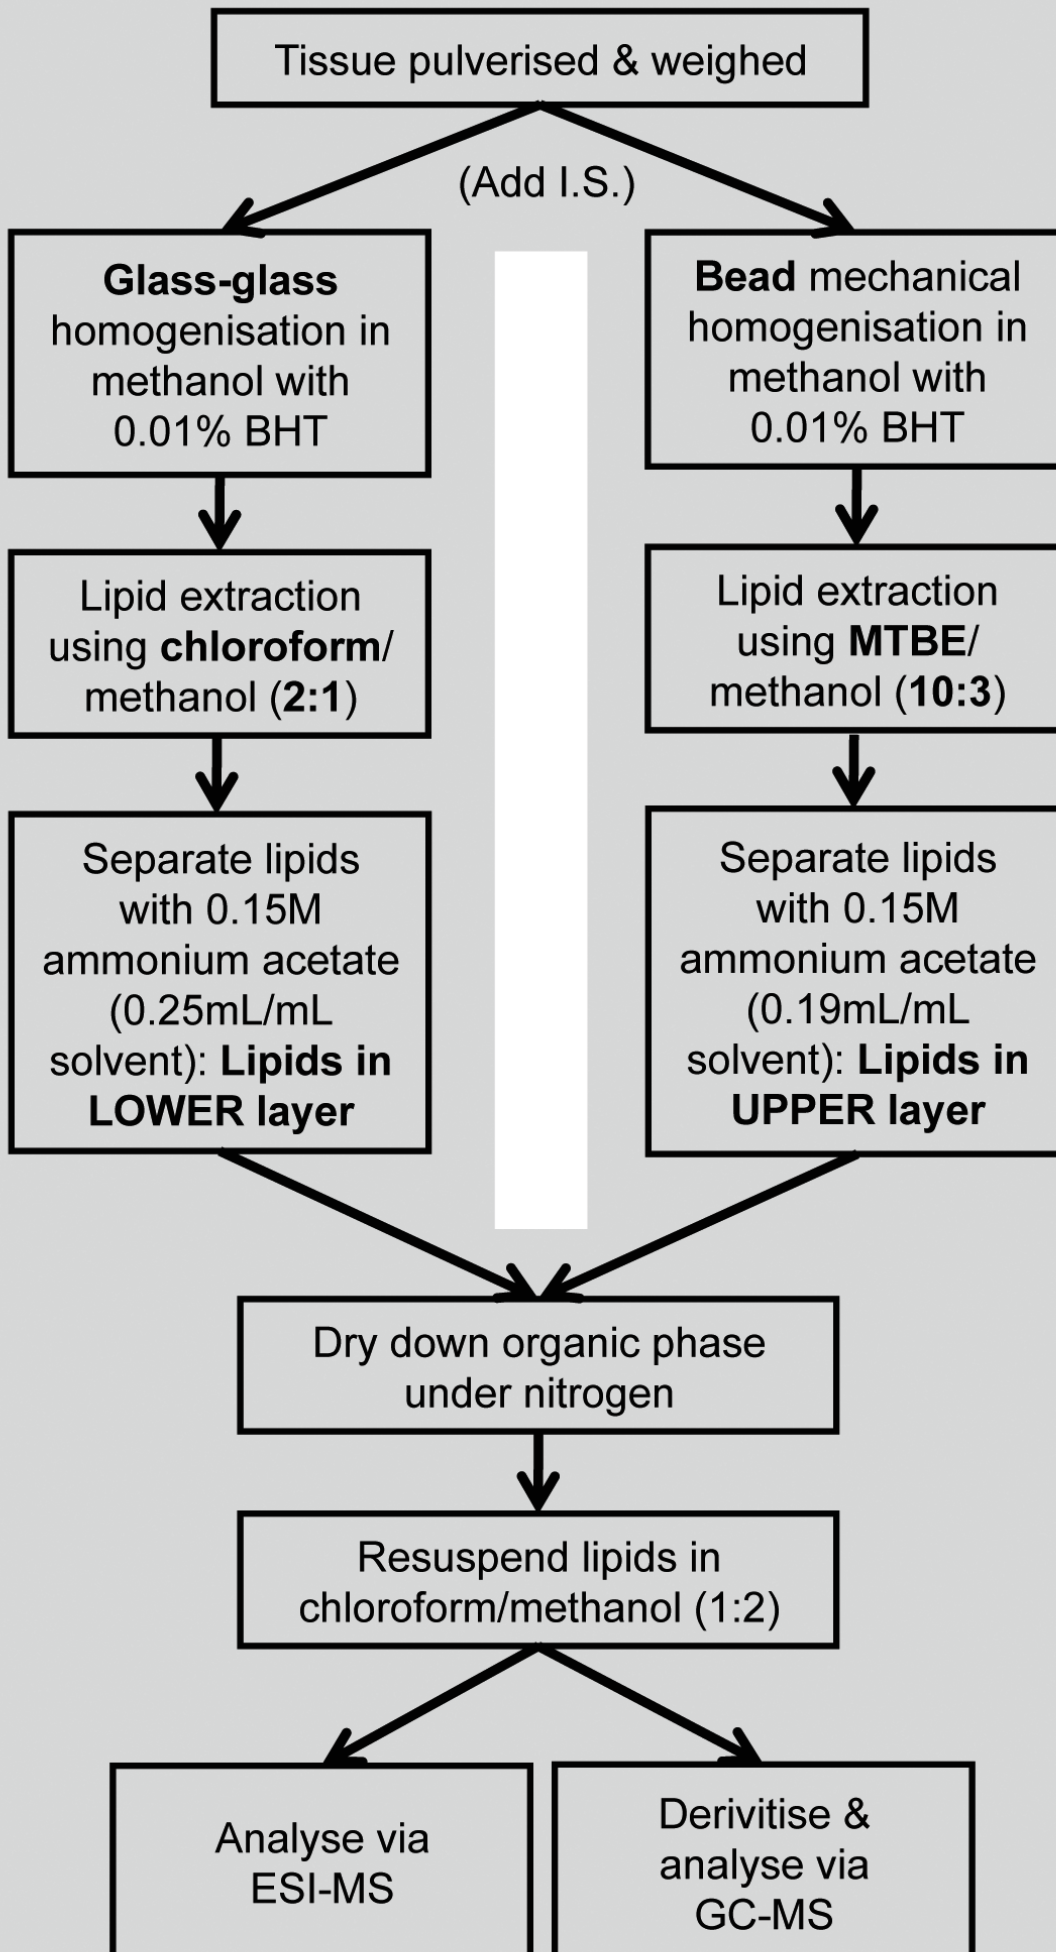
Tissue pulverised & weighed

(Add I.S.)

Glass-glass homogenisation in methanol with 0.01% BHT

Lipid extraction using chloroform/ methanol (2:1)

Separate lipids with 0.15M ammonium acetate (0.25mL/mL solvent): Lipids in LOWER layer

Bead mechanical homogenisation in methanol with 0.01% BHT

Lipid extraction using MTBE/ methanol (10:3)

Separate lipids with 0.15M ammonium acetate (0.19mL/mL solvent): Lipids in UPPER layer

Dry down organic phase under nitrogen

Resuspend lipids in chloroform/methanol (1:2)

Analyse via ESI-MS

Derivitise & analyse via GC-MS